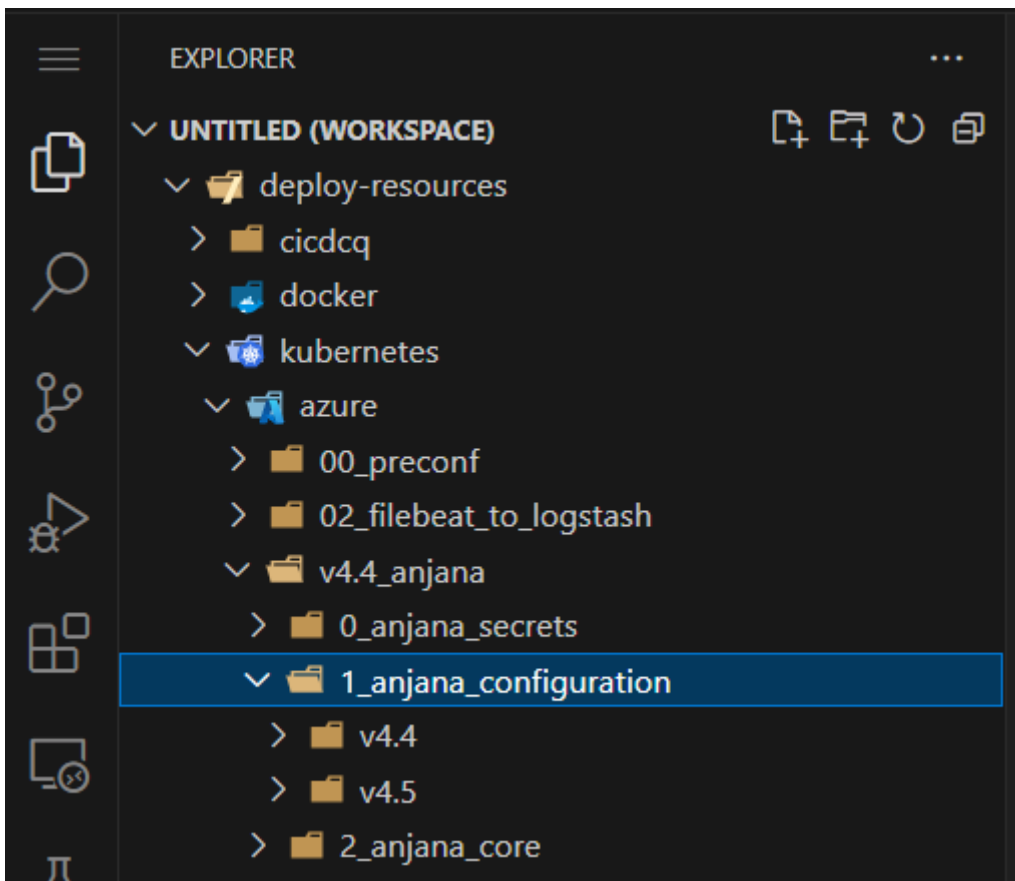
EXPLORER ...

UNTITLED (WORKSPACE)

deploy-resources

cicdcq

docker

kubernetes

azure

00_preconf

02_filebeat_to_logstash

v4.4_anjana

0_anjana_secrets

1_anjana_configuration

v4.4

v4.5

2_anjana_core